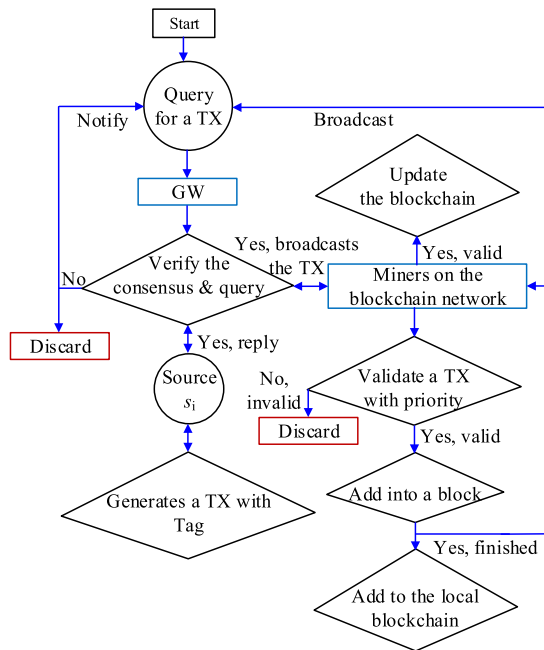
Start

Query for a TX

Notify

Broadcast

GW

Update the blockchain

Yes, broadcasts the TX

Yes, valid

No

Verify the consensus & query

Miners on the blockchain network

Discard

Yes, reply

Source $s_i$

No, invalid

Validate a TX with priority

Discard

Yes, valid

Add into a block

Generates a TX with Tag

Yes, finished

Add to the local blockchain